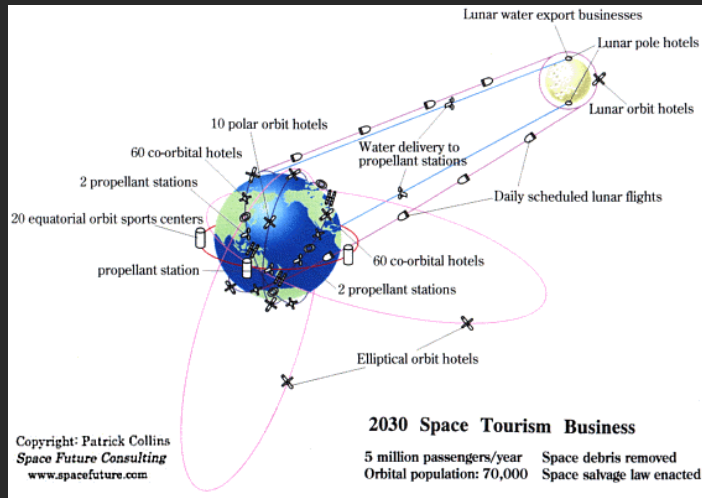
Lunar water export businesses

Lunar pole hotels

Lunar orbit hotels

10 polar orbit hotels

60 co-orbital hotels

Water delivery to propellant stations

2 propellant stations

Daily scheduled lunar flights

20 equatorial orbit sports centers

propellant station

60 co-orbital hotels

2 propellant stations

Elliptical orbit hotels

Copyright: Patrick Collins
Space Future Consulting
www.spacefuture.com

2030 Space Tourism Business

5 million passengers/year Space debris removed
Orbital population: 70,000 Space salvage law enacted